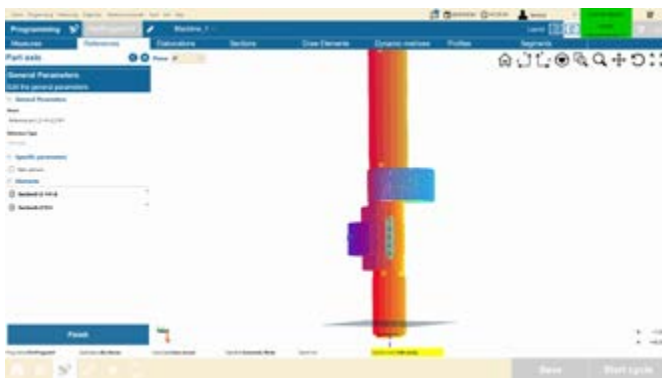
Programming

Measures References Elaborations Sections Draw Elements Dynamic matches Profiles Segments

Part axis

General Parameters

Edit the general parameters

General Parameters

Specific parameters

Elements

Finish

Save Start cycle